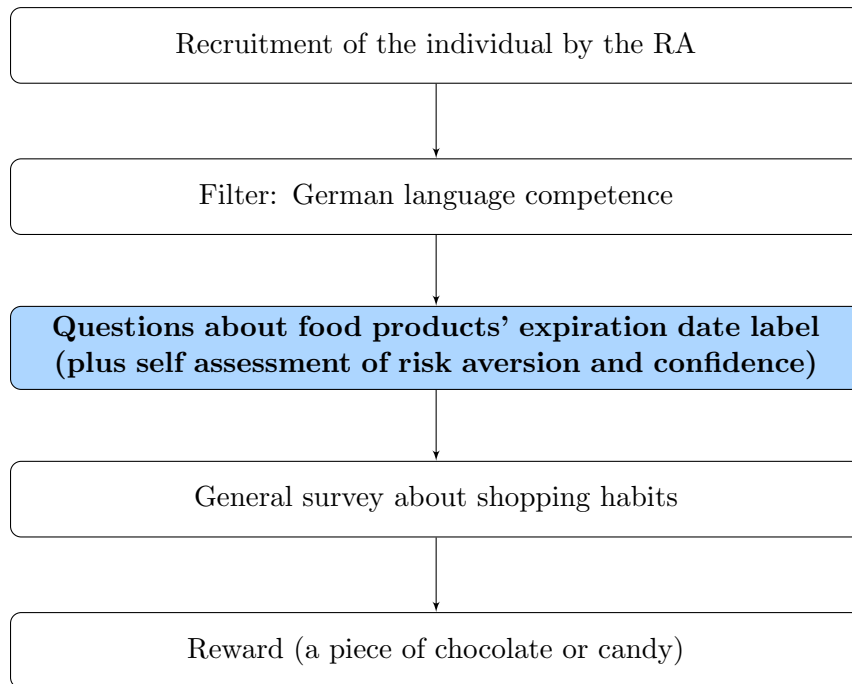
Recruitment of the individual by the RA

Filter: German language competence

**Questions about food products' expiration date label (plus self assessment of risk aversion and confidence)**

General survey about shopping habits

Reward (a piece of chocolate or candy)